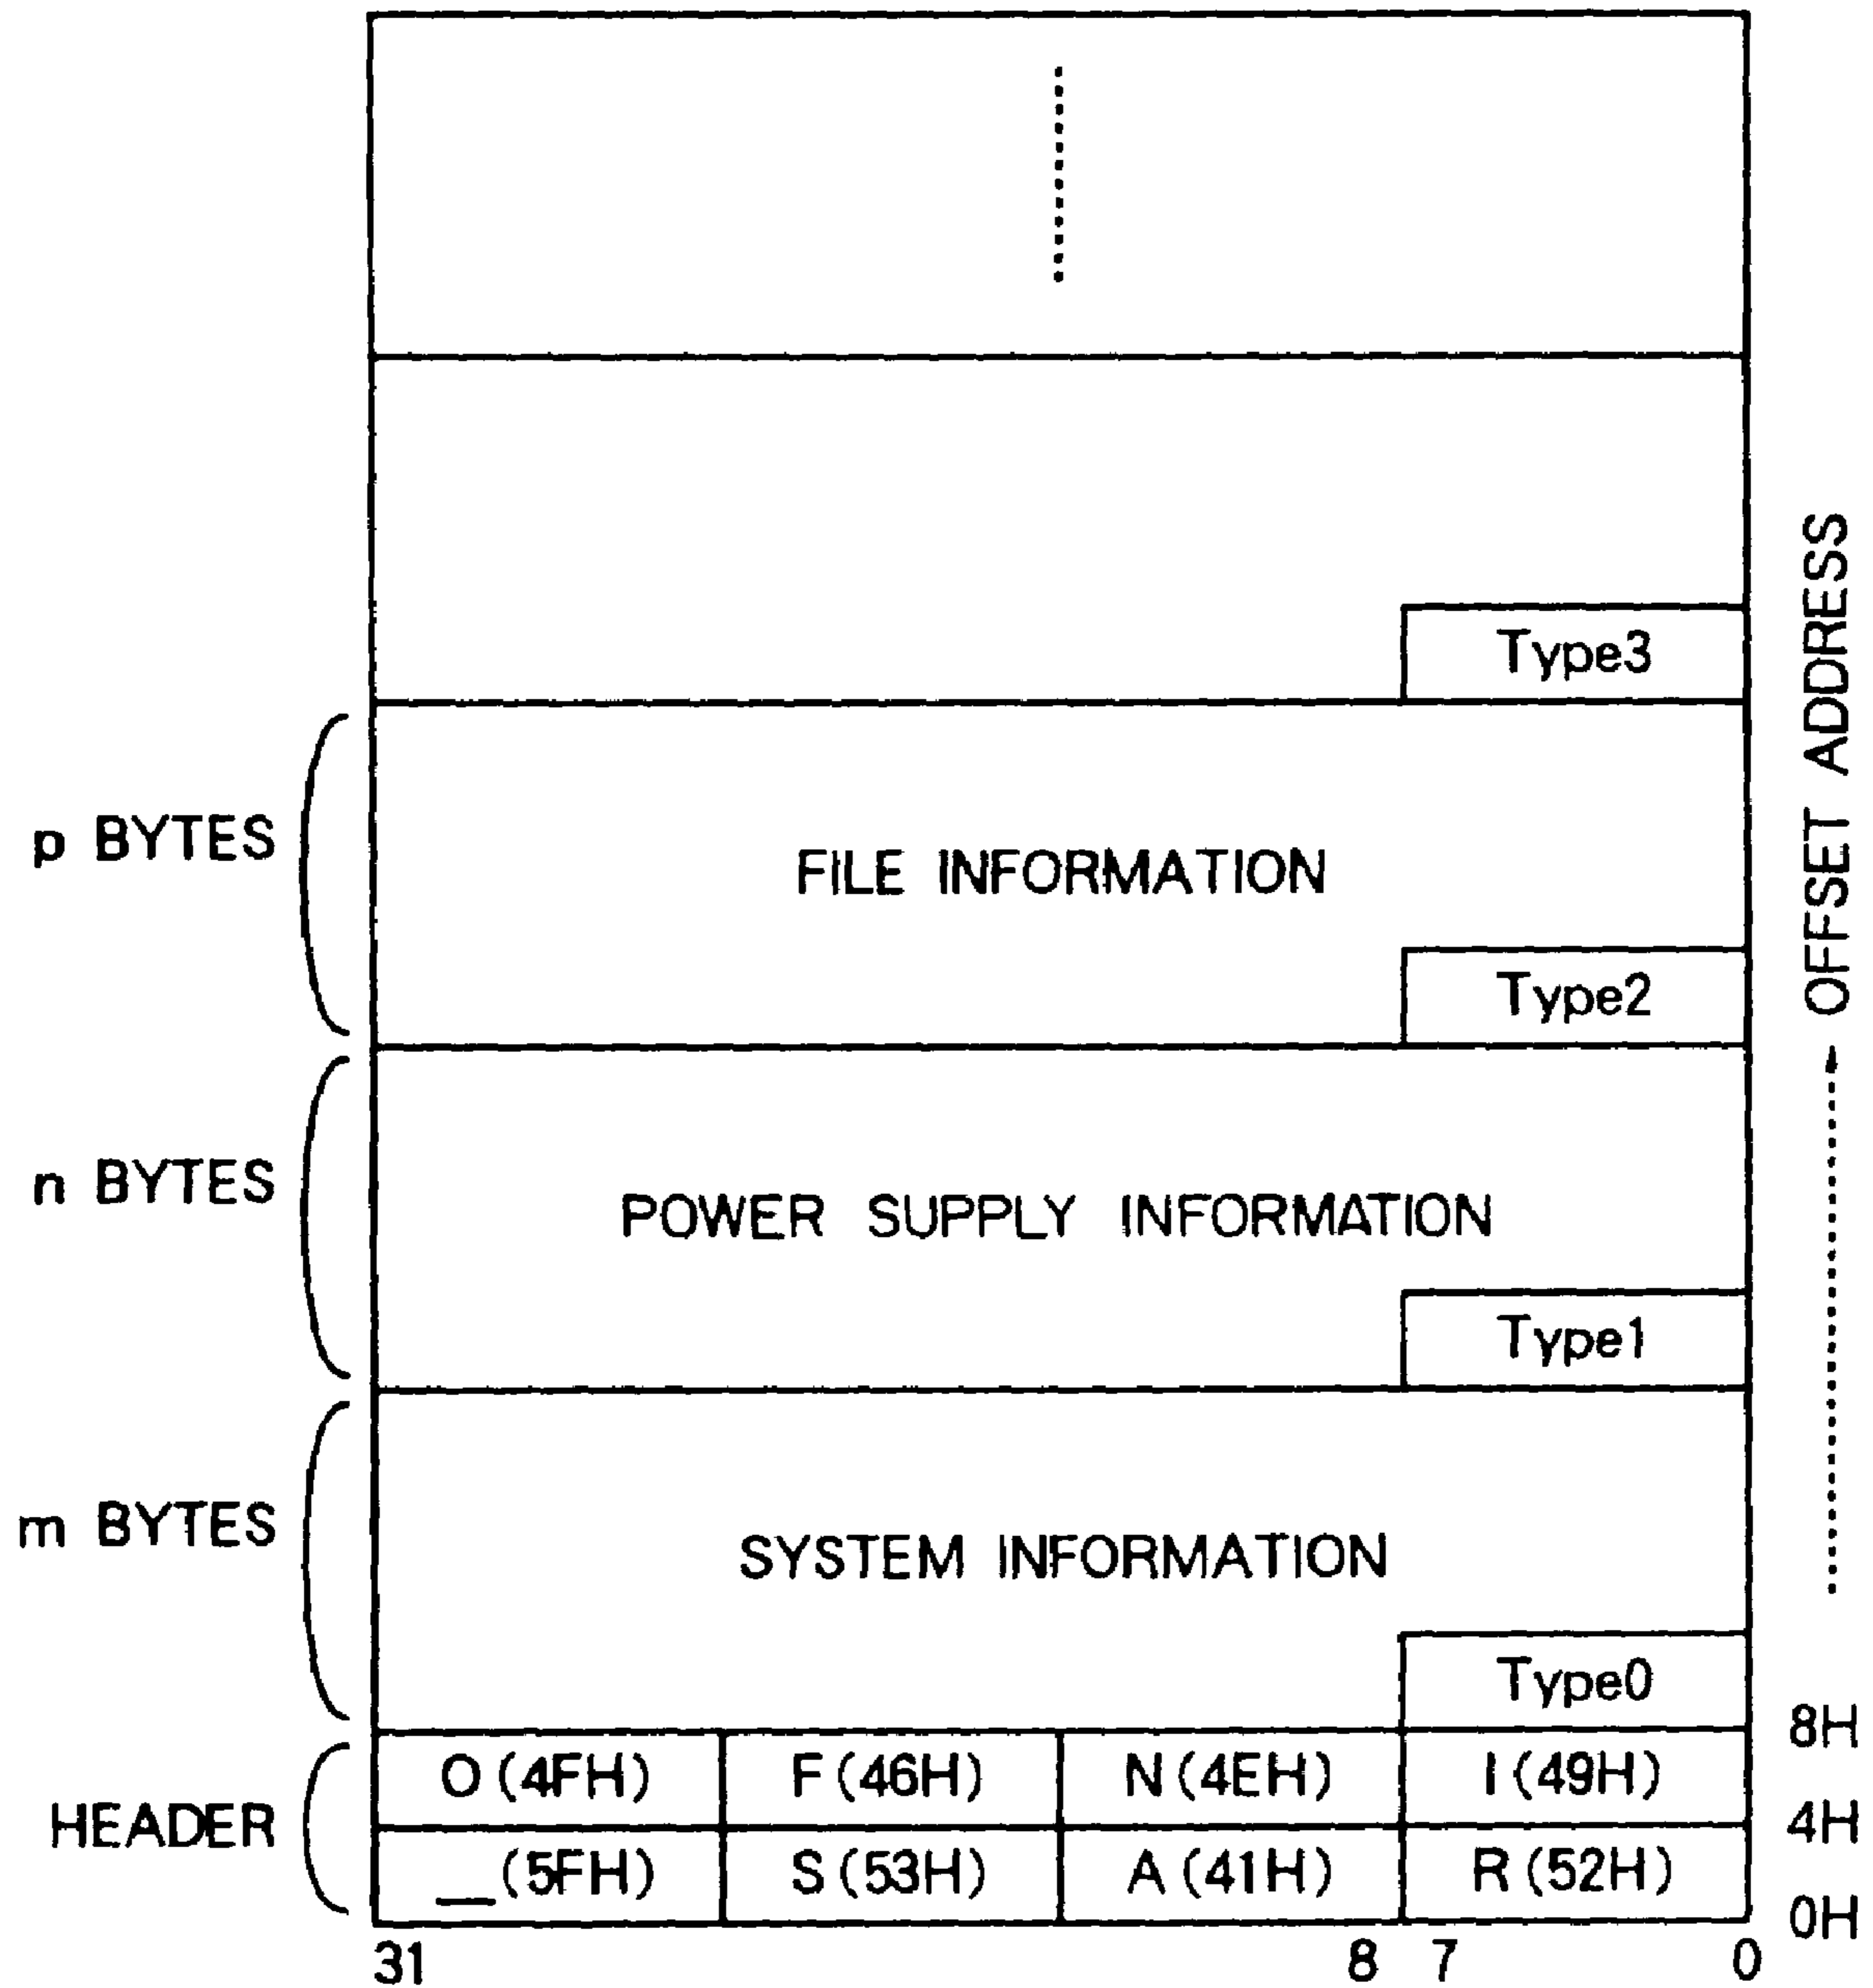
Type3

p BYTES

FILE INFORMATION

Type2

n BYTES

POWER SUPPLY INFORMATION

Type1

m BYTES

SYSTEM INFORMATION

Type0

OFFSET ADDRESS

8H

HEADER

| O (4FH) | F (46H) | N (4EH) | I (49H) |
|---|---|---|---|
| _ (5FH) | S (53H) | A (41H) | R (52H) |

4H

0H

31 8 7 0